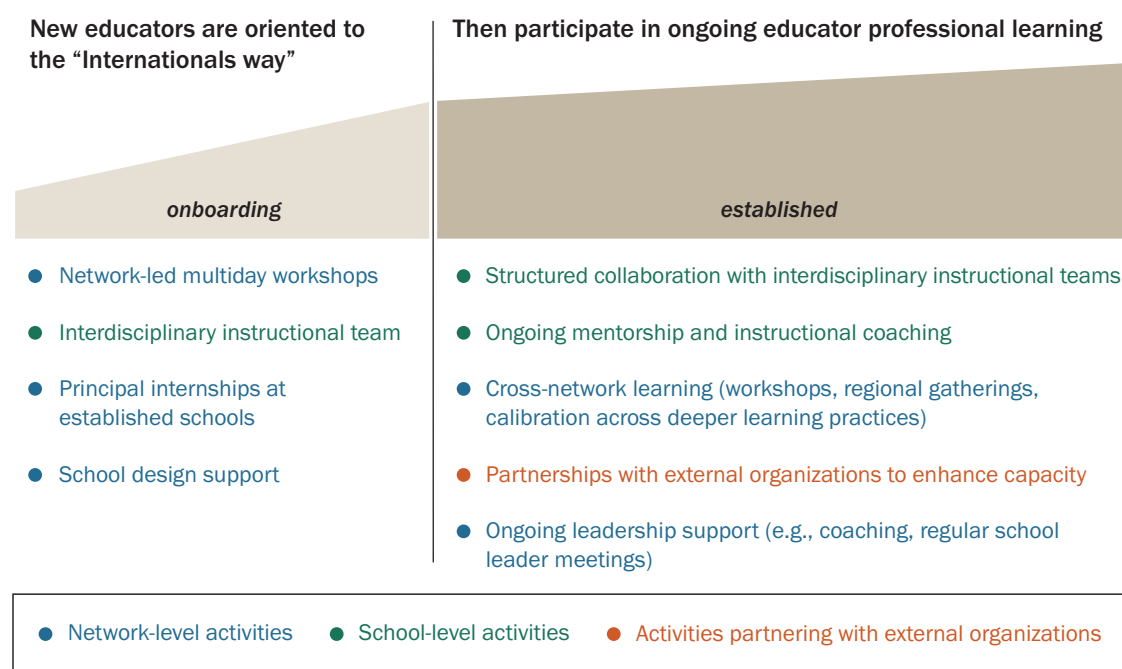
New educators are oriented to the “Internationals way”

onboarding

- Network-led multiday workshops
- Interdisciplinary instructional team
- Principal internships at established schools
- School design support

Then participate in ongoing educator professional learning

established

- Structured collaboration with interdisciplinary instructional teams
- Ongoing mentorship and instructional coaching
- Cross-network learning (workshops, regional gatherings, calibration across deeper learning practices)
- Partnerships with external organizations to enhance capacity
- Ongoing leadership support (e.g., coaching, regular school leader meetings)

Network-level activities
School-level activities
Activities partnering with external organizations